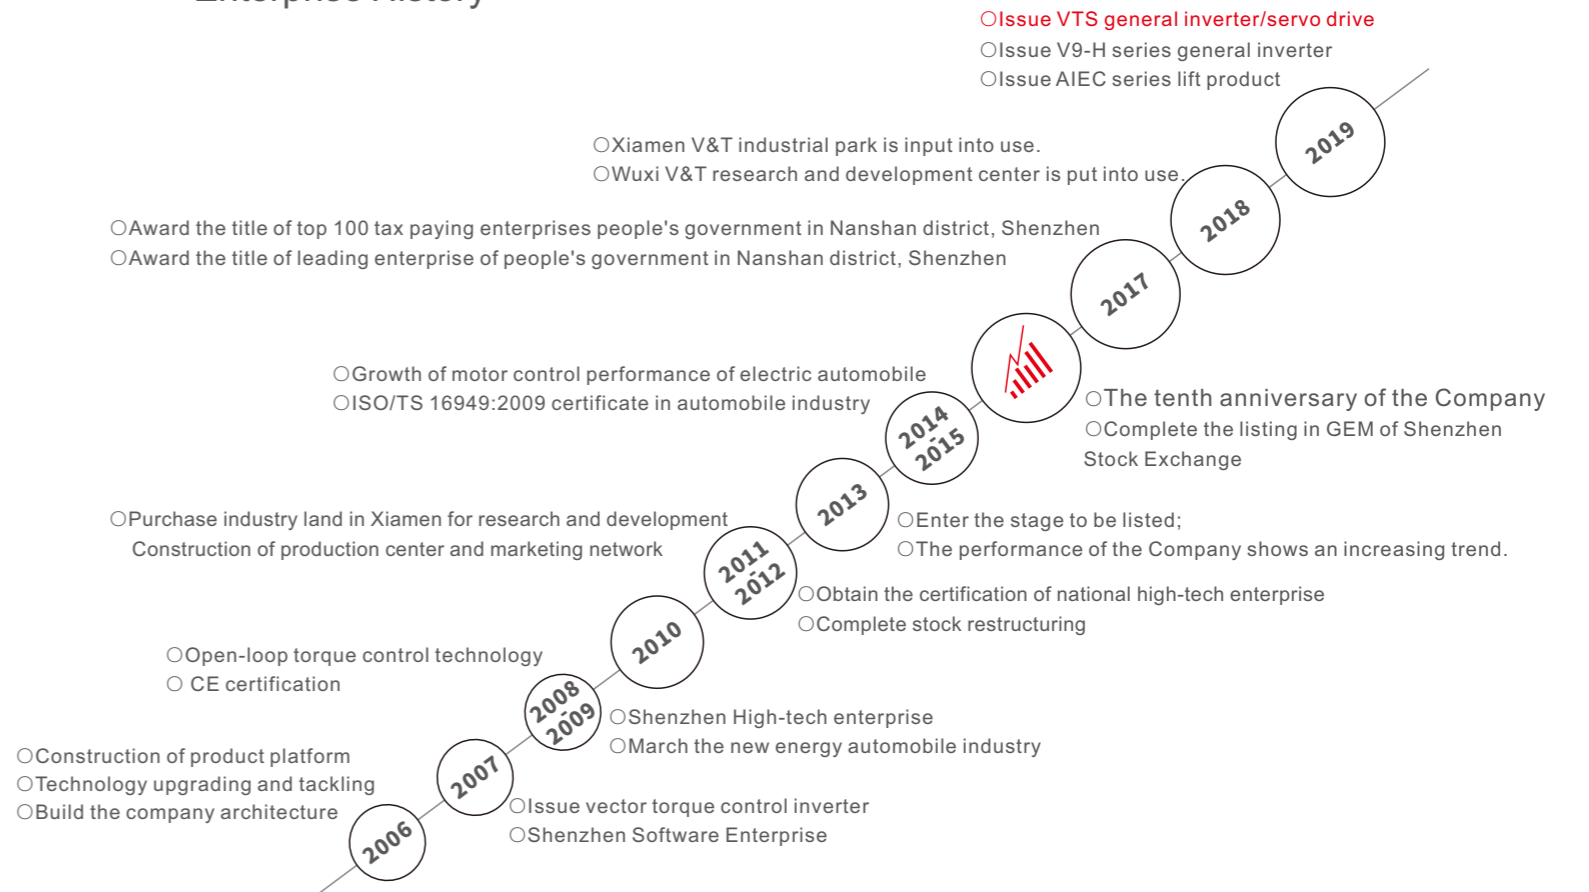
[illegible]

○Issue VTS general inverter/servo drive
○Issue V9-H series general inverter
○Issue AIEC series lift product

2019

○Xiamen V&T industrial park is input into use.
○Wuxi V&T research and development center is put into use.

2018

○Award the title of top 100 tax paying enterprises people's government in Nanshan district, Shenzhen
○Award the title of leading enterprise of people's government in Nanshan district, Shenzhen

2017

○The tenth anniversary of the Company
○Complete the listing in GEM of Shenzhen Stock Exchange

○Growth of motor control performance of electric automobile
○ISO/TS 16949:2009 certificate in automobile industry

2014 2015

2013

○Enter the stage to be listed;
○The performance of the Company shows an increasing trend.

○Purchase industry land in Xiamen for research and development Construction of production center and marketing network

2011 2012

○Obtain the certification of national high-tech enterprise
○Complete stock restructuring

2010

○Open-loop torque control technology
○ CE certification

2008 2009

○Shenzhen High-tech enterprise
○March the new energy automobile industry

○Construction of product platform
○Technology upgrading and tackling
○Build the company architecture

2007

○Issue vector torque control inverter
○Shenzhen Software Enterprise

2006